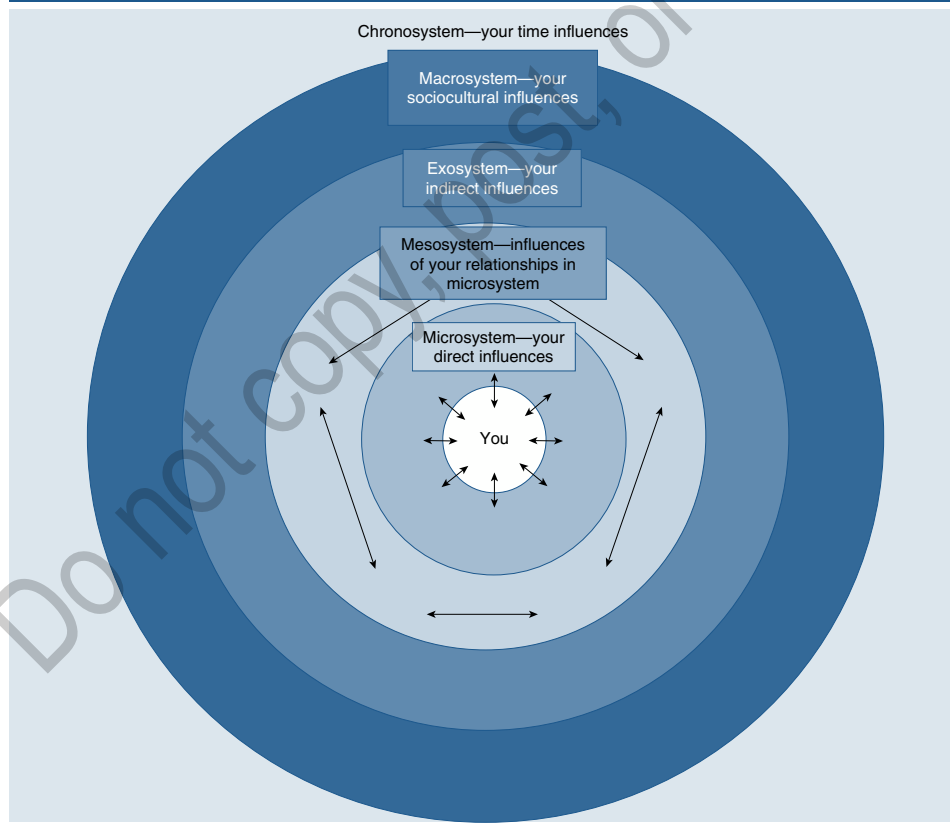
Chronosystem—your time influences

Macrosystem—your sociocultural influences

Exosystem—your indirect influences

Mesosystem—influences of your relationships in microsystem

Microsystem—your direct influences

You

Do not copy, post, or